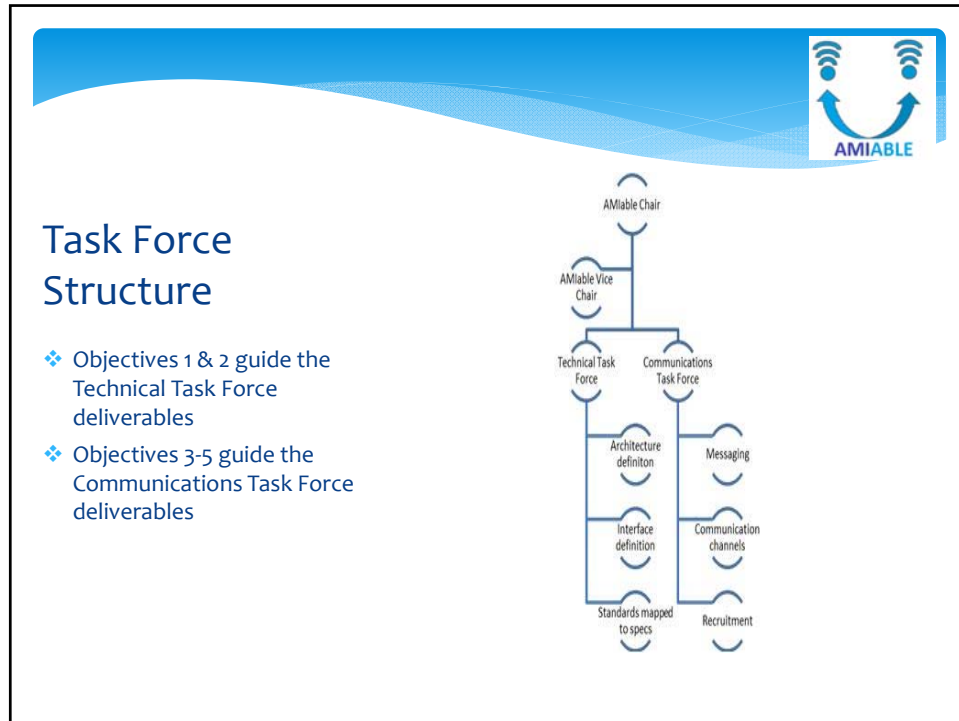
AMIABLE

Task Force Structure

Objectives 1 & 2 guide the Technical Task Force deliverables

Objectives 3-5 guide the Communications Task Force deliverables

AMIable Chair

AMIable Vice Chair

Technical Task Force

Communications Task Force

Architecture definiton

Interface definition

Standards mapped to specs

Messaging

Communication channels

Recruitment